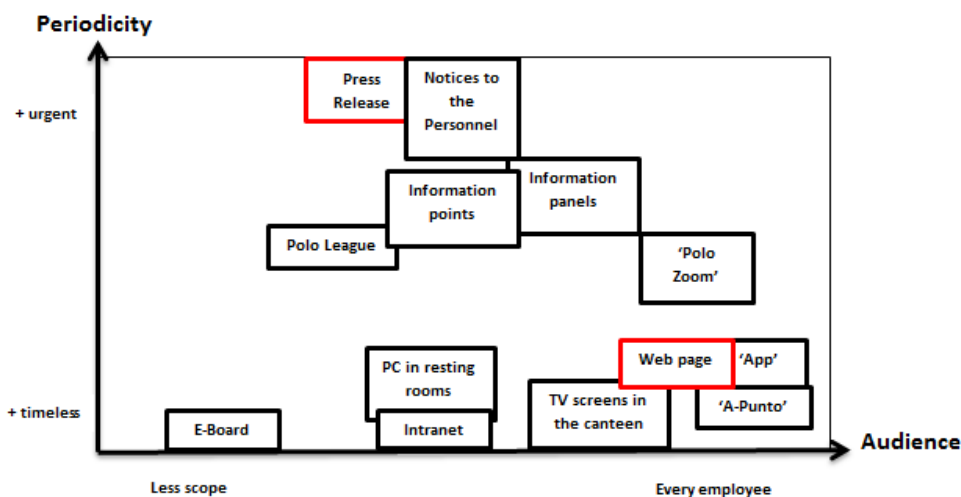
Periodicity

+ urgent

+ timeless

Press Release

Notices to the Personnel

Information panels

Information points

Polo League

'Polo Zoom'

PC in resting rooms

Web page

'App'

'A-Punto'

TV screens in the canteen

E-Board

Intranet

Audience

Less scope

Every employee